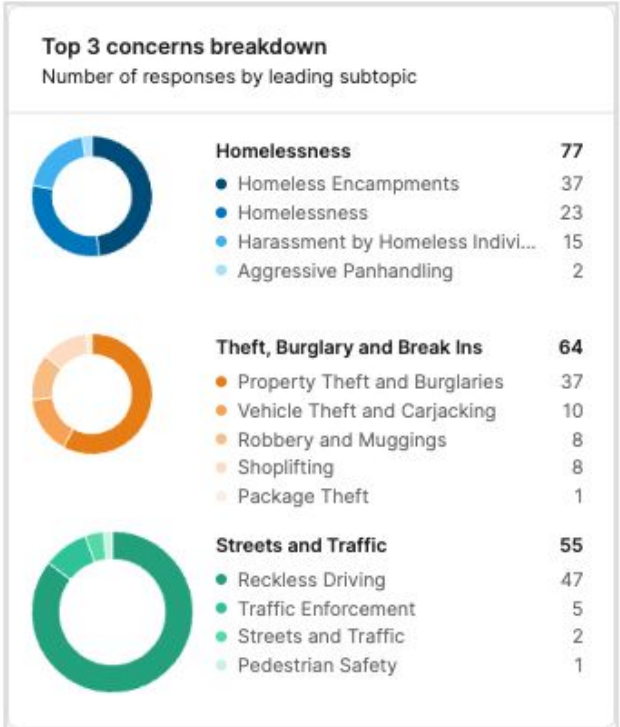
Top 3 concerns breakdown
Number of responses by leading subtopic

| Homelessness | 77 |
|---|---|
| Homeless Encampments | 37 |
| Homelessness | 23 |
| Harassment by Homeless Indivi... | 15 |
| Aggressive Panhandling | 2 |

| Theft, Burglary and Break Ins | 64 |
|---|---|
| Property Theft and Burglaries | 37 |
| Vehicle Theft and Carjacking | 10 |
| Robbery and Muggings | 8 |
| Shoplifting | 8 |
| Package Theft | 1 |

| Streets and Traffic | 55 |
|---|---|
| Reckless Driving | 47 |
| Traffic Enforcement | 5 |
| Streets and Traffic | 2 |
| Pedestrian Safety | 1 |